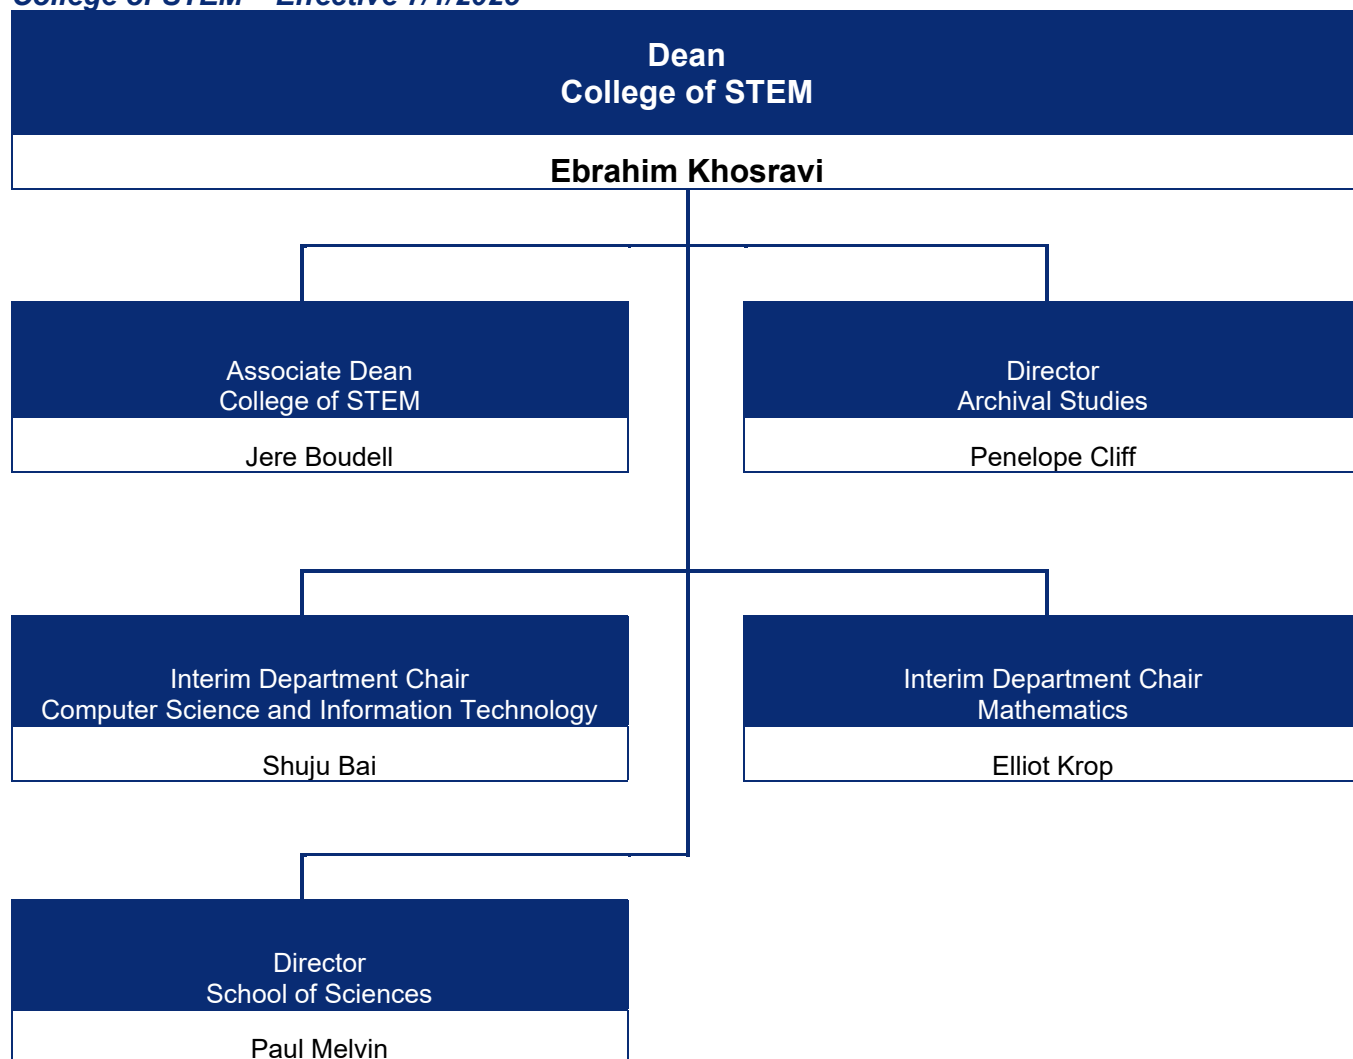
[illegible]

Dean
College of STEM

Ebrahim Khosravi

Associate Dean
College of STEM

Jere Boudell

Director
Archival Studies

Penelope Cliff

Interim Department Chair
Computer Science and Information Technology

Shuju Bai

Interim Department Chair
Mathematics

Elliot Krop

Director
School of Sciences

Paul Melvin